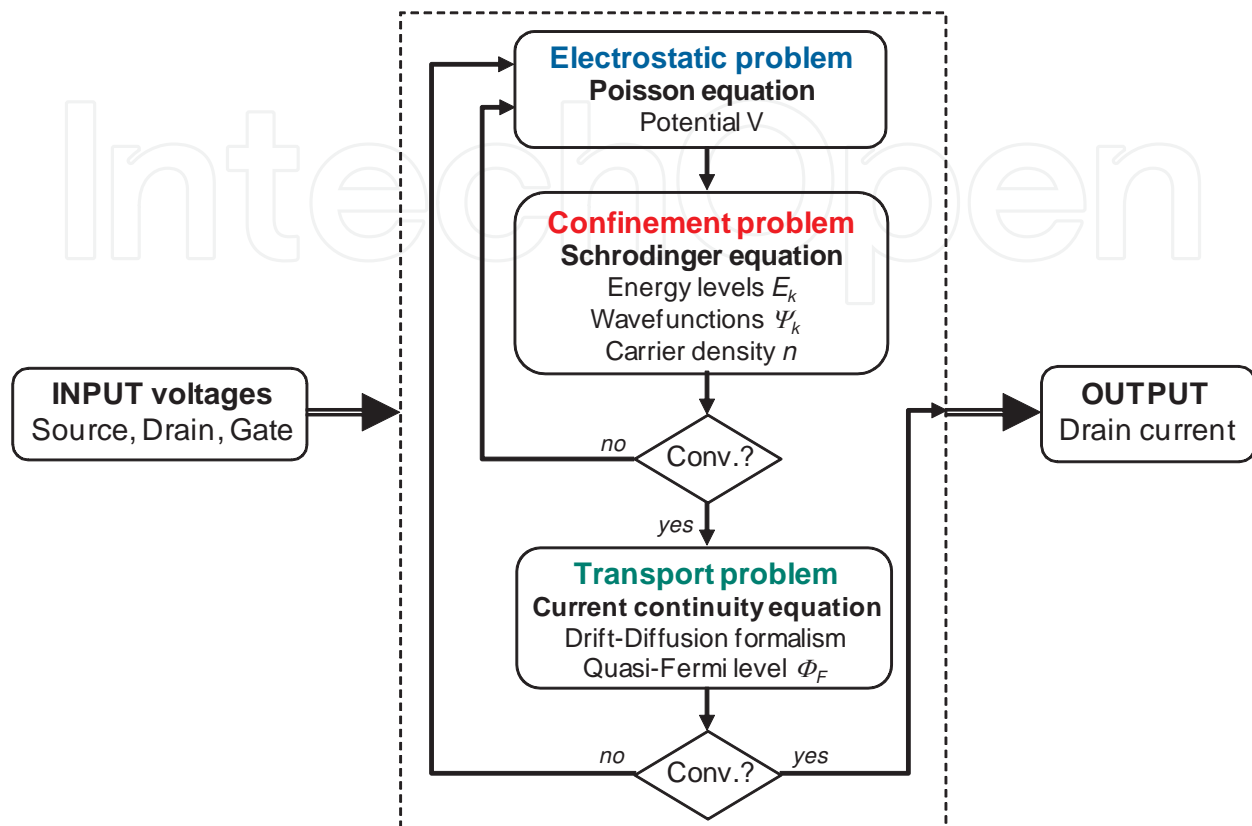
IntechOpen

Electrostatic problem
Poisson equation
Potential V

Confinement problem
Schrodinger equation
Energy levels $E_k$
Wavefunctions $\Psi_k$
Carrier density $n$

INPUT voltages
Source, Drain, Gate

no
Conv.?
yes

OUTPUT
Drain current

Transport problem
Current continuity equation
Drift-Diffusion formalism
Quasi-Fermi level $\Phi_F$

no
Conv.?
yes